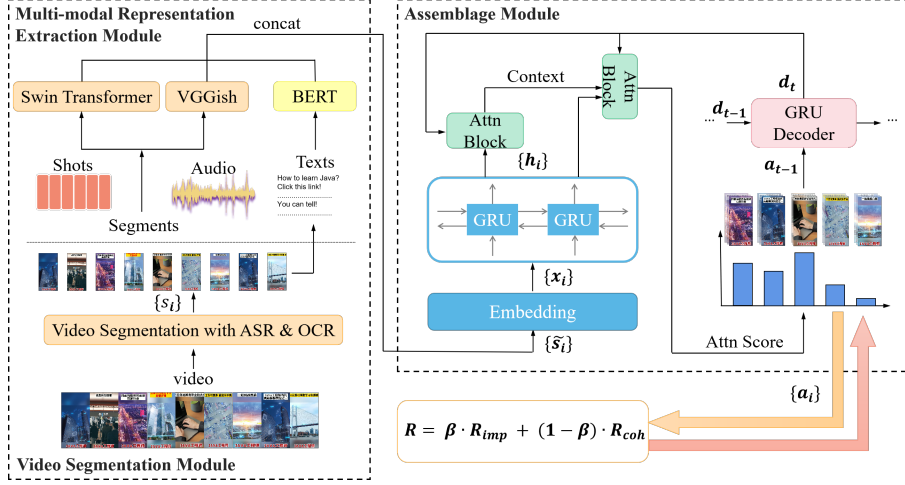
Multi-modal Representation Extraction Module

concat

Swin Transformer

VGGish

BERT

Shots

Audio

Texts

How to learn Java? Click this link!

You can tell!

Segments

$\{s_i\}$

Video Segmentation with ASR & OCR

video

Video Segmentation Module

Assemblage Module

Context

Attn Block

Attn Block

$\{h_i\}$

GRU

GRU

$\{x_i\}$

Embedding

$\{\tilde{s}_i\}$

$d_t$

$d_{t-1}$

GRU Decoder

$a_{t-1}$

Attn Score

$\{a_i\}$

$R = \beta \cdot R_{imp} + (1-\beta) \cdot R_{coh}$